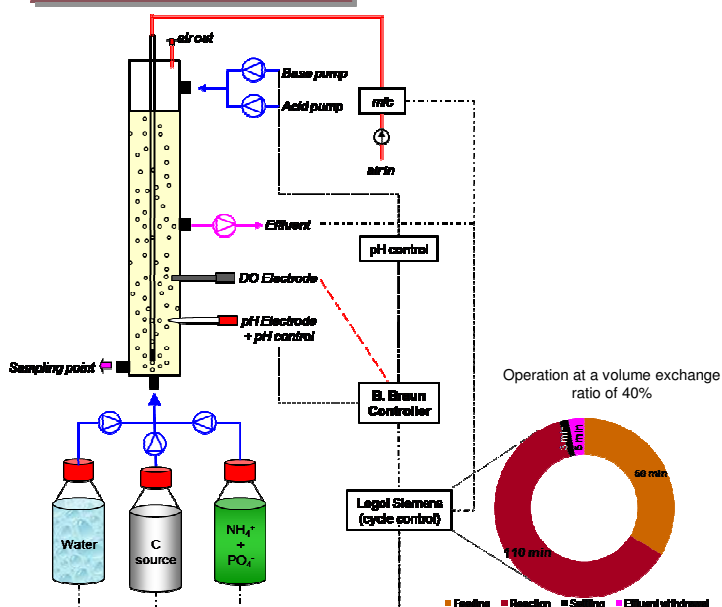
air out

Base pump

Acid pump

mfc

air in

Effluent

pH control

DO Electrode

pH Electrode + pH control

Sampling point

B. Braun Controller

Water

C source

$NH_4^+$ + $PO_4^-$

Logo! Siemens (cycle control)

Operation at a volume exchange ratio of 40%

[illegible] min

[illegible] min

50 min

110 min

Feeding ■ Reaction ■ Settling ■ Effluent withdrawal